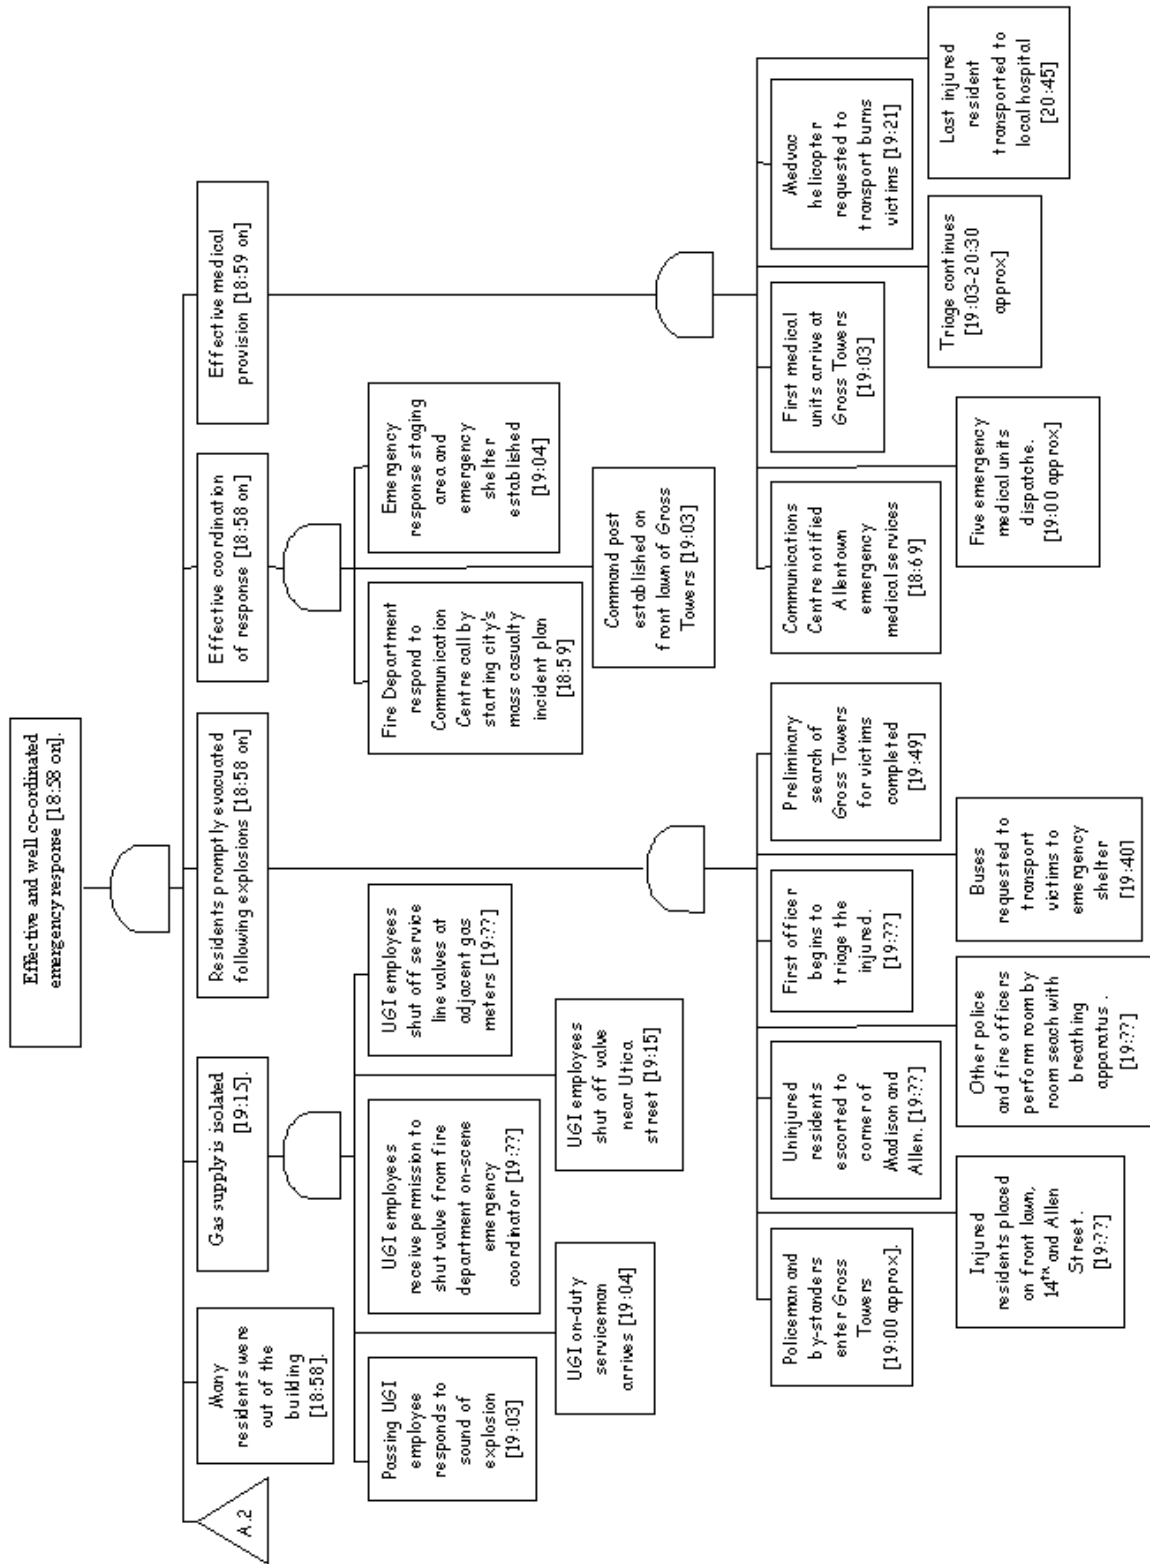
Effective and well co-ordinated emergency response [18:58 on].

A.2

Many residents were out of the building [18:58].

Gas supply is isolated [19:15].

Passing UGI employee responds to sound of explosion [19:03]

UGI on-duty serviceman arrives [19:04]

UGI employees receive permission to shut valve from fire department on-scene emergency coordinator [19:??]

UGI employees shut off valve near Utica street [19:15]

UGI employees shut off service line valves at adjacent gas meters [19:??]

Residents promptly evacuated following explosions [18:58 on]

Policeman and by-standers enter Gross Towers [19:00 approx].

Injured residents placed on front lawn, 14$^{th}$ and Allen Street. [19:??]

Uninjured residents escorted to corner of Madison and Allen. [19:??]

Other police and fire officers perform room by room seach with breathing apparatus. [19:??]

First officer begins to triage the injured. [19:??]

Buses requested to transport victims to emergency shelter [19:40]

Preliminary search of Gross Towers for victims completed [19:49]

Effective coordination of response [18:58 on]

Fire Department respond to Communication Centre call by starting city's mass casualty incident plan [18:59]

Command post established on front lawn of Gross Towers [19:03]

Emergency response staging area and emergency shelter established [19:04]

Effective medical provision [18:59 on]

Communications Centre notified Allentown emergency medical services [18:69]

Five emergency medical units dispatche. [19:00 approx]

First medical units arrive at Gross Towers [19:03]

Triage continues [19:03-20:30 approx]

Medvac helicopter requested to transport burns victims [19:21]

Last injured resident transported to local hospital [20:45]